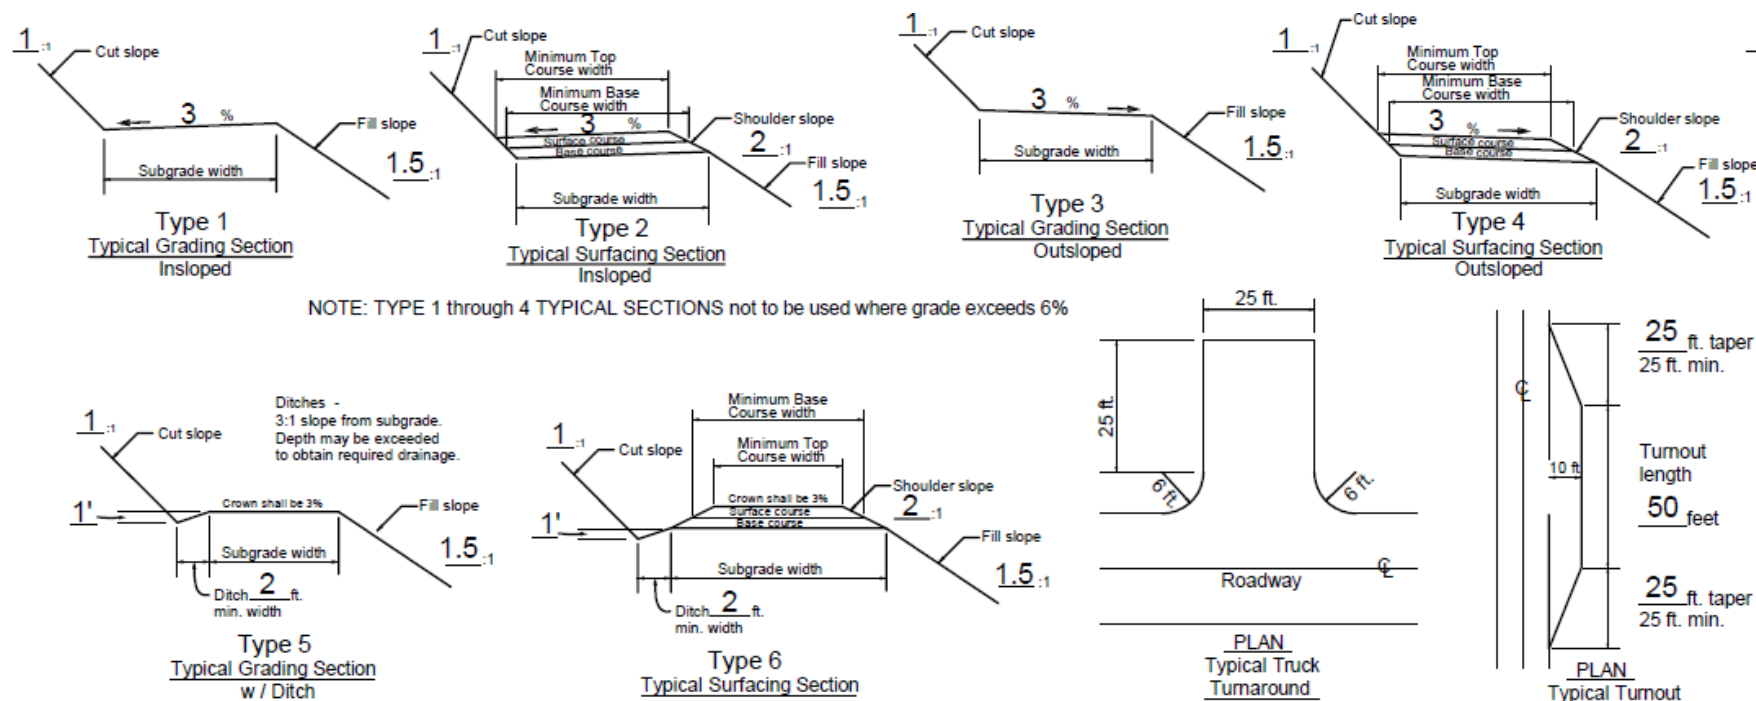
1 :1 Cut slope
3 %
Fill slope
1.5 :1
Subgrade width
Type 1
Typical Grading Section
Insloped

1 :1 Cut slope
Minimum Top Course width
Minimum Base Course width
3 %
Surface course
Base course
Shoulder slope
2 :1
Fill slope
1.5 :1
Subgrade width
Type 2
Typical Surfacing Section
Insloped

1 :1 Cut slope
3 %
Fill slope
1.5 :1
Subgrade width
Type 3
Typical Grading Section
Outsloped

1 :1 Cut slope
Minimum Top Course width
Minimum Base Course width
3 %
Surface course
Base course
Shoulder slope
2 :1
Fill slope
1.5 :1
Subgrade width
Type 4
Typical Surfacing Section
Outsloped

NOTE: TYPE 1 through 4 TYPICAL SECTIONS not to be used where grade exceeds 6%

Ditches -
3:1 slope from subgrade.
Depth may be exceeded to obtain required drainage.
1 :1 Cut slope
1'
Crown shall be 3%
Fill slope
1.5 :1
Subgrade width
Ditch 2 ft. min. width
Type 5
Typical Grading Section
w / Ditch

Minimum Base Course width
Minimum Top Course width
1 :1 Cut slope
Crown shall be 3%
Surface course
Base course
Shoulder slope
2 :1
1'
Fill slope
1.5 :1
Subgrade width
Ditch 2 ft. min. width
Type 6
Typical Surfacing Section

25 ft.
25 ft.
6 ft.
6 ft.
Roadway
℄
PLAN
Typical Truck Turnaround

℄
25 ft. taper
25 ft. min.
10 ft
Turnout length
50 feet
25 ft. taper
25 ft. min.
PLAN
Typical Turnout